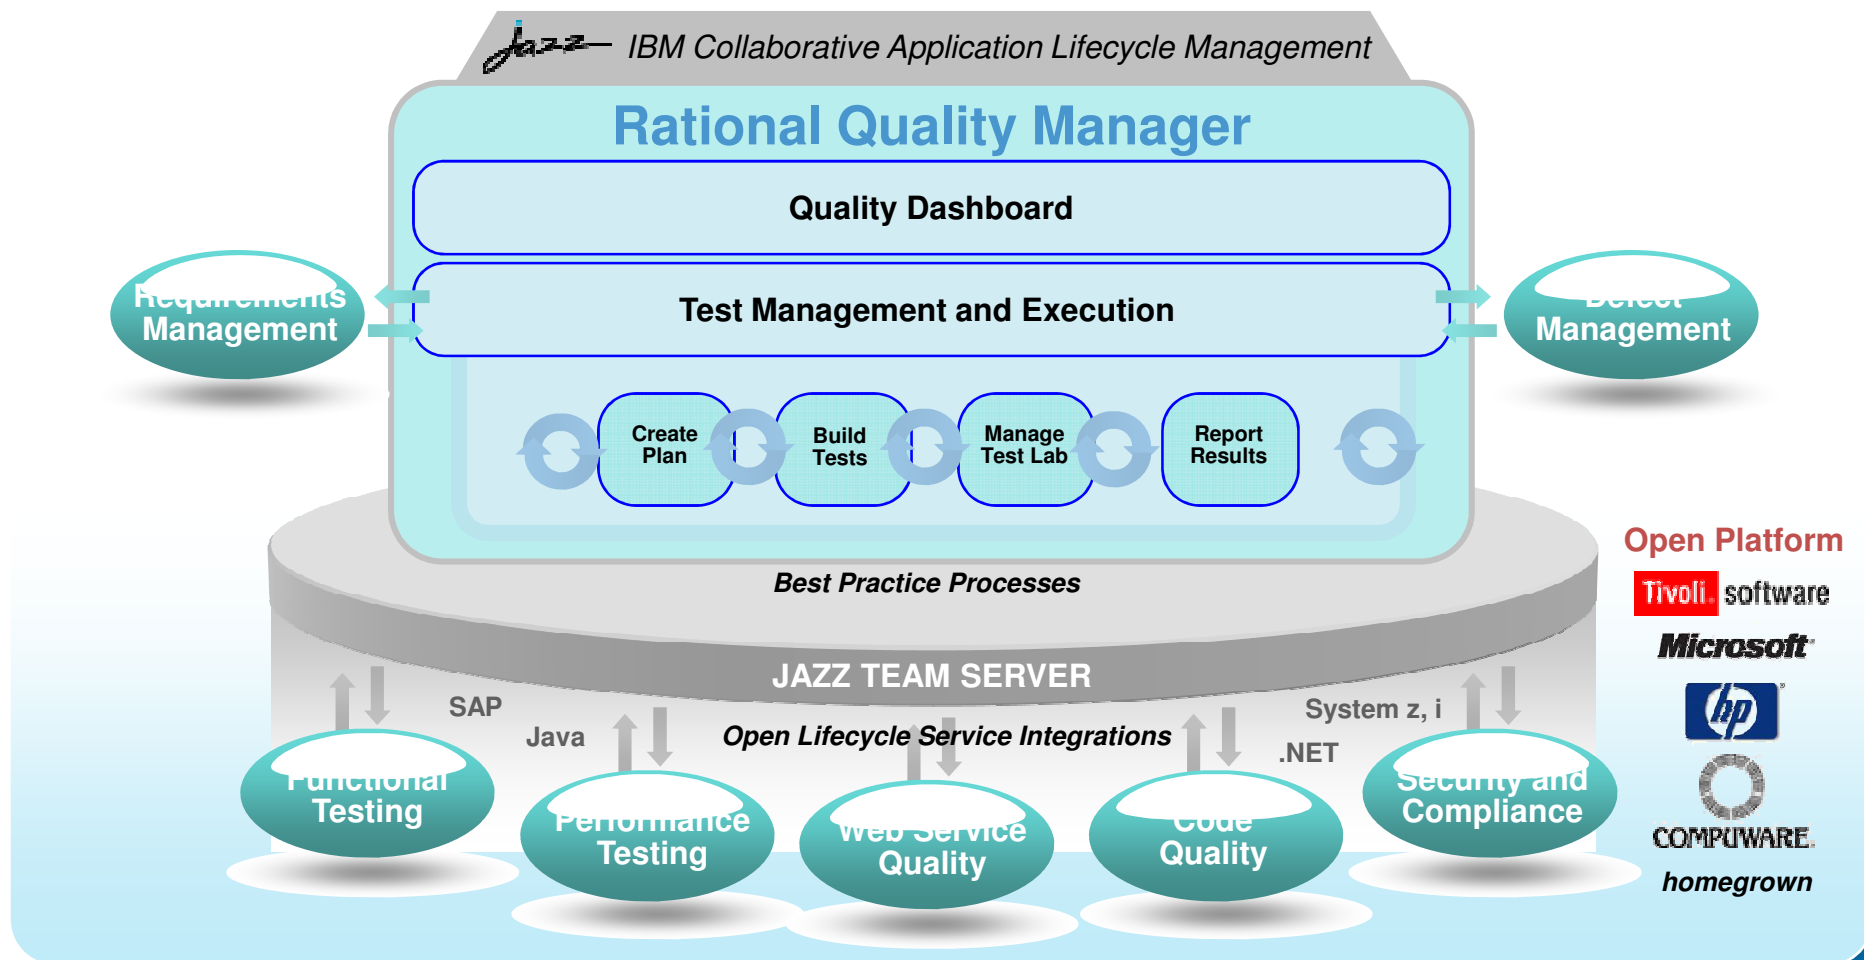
Jazz IBM Collaborative Application Lifecycle Management

Rational Quality Manager

Quality Dashboard

Test Management and Execution

Create Plan

Build Tests

Manage Test Lab

Report Results

Requirements Management

Defect Management

Best Practice Processes

JAZZ TEAM SERVER

SAP

Java

Open Lifecycle Service Integrations

System z, i

.NET

Functional Testing

Performance Testing

Web Service Quality

Code Quality

Security and Compliance

Open Platform

Tivoli. software

Microsoft

hp

COMPUWARE

homegrown